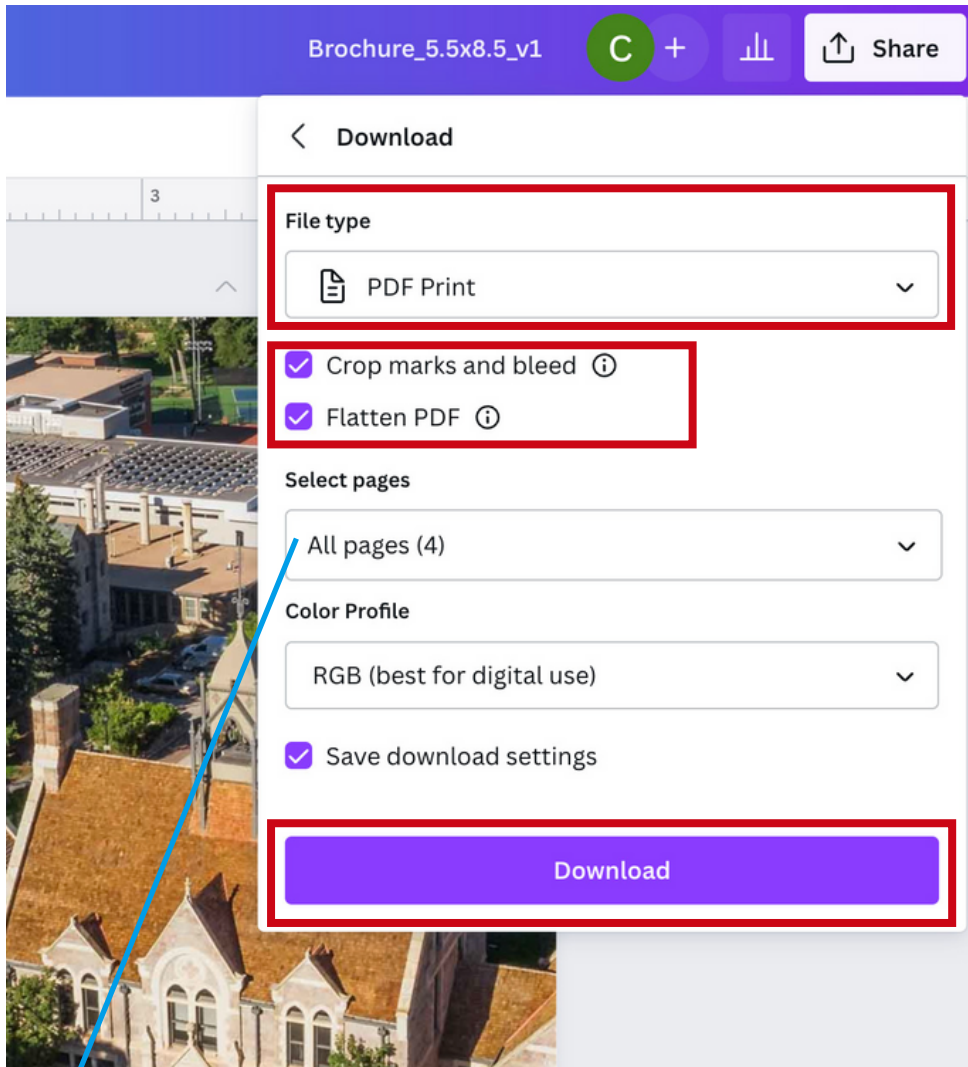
Brochure_5.5x8.5_v1
C
+
Share

3

Download

File type

PDF Print

Crop marks and bleed

Flatten PDF

Select pages

All pages (4)

Color Profile

RGB (best for digital use)

Save download settings

Download